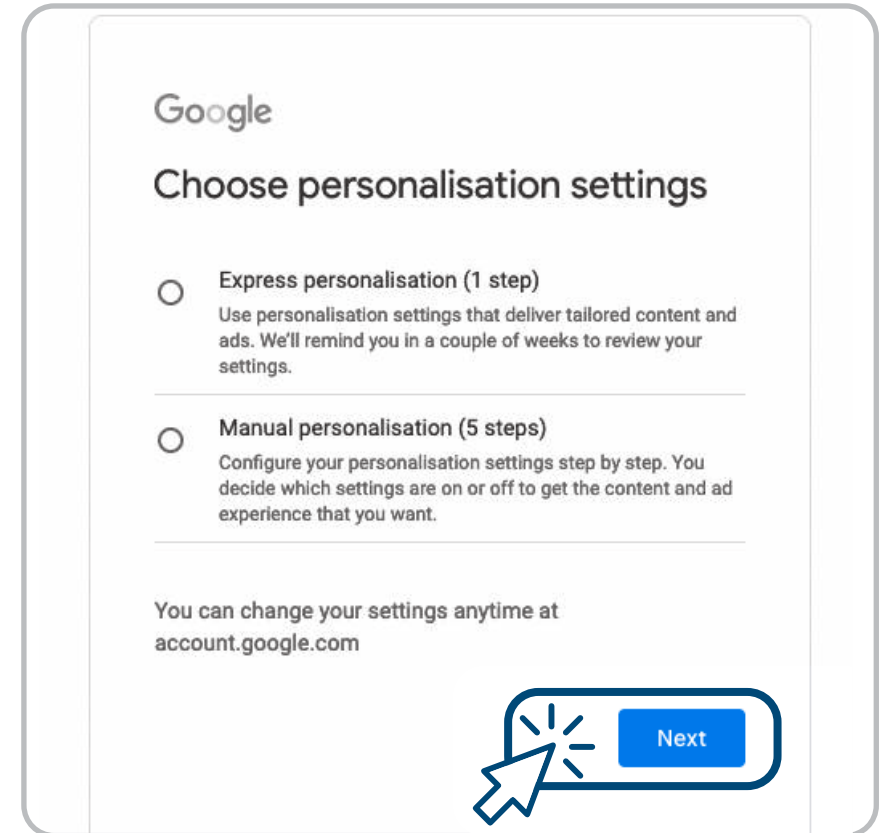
Google

Choose personalisation settings

Express personalisation (1 step)
Use personalisation settings that deliver tailored content and ads. We'll remind you in a couple of weeks to review your settings.

Manual personalisation (5 steps)
Configure your personalisation settings step by step. You decide which settings are on or off to get the content and ad experience that you want.

You can change your settings anytime at account.google.com

Next